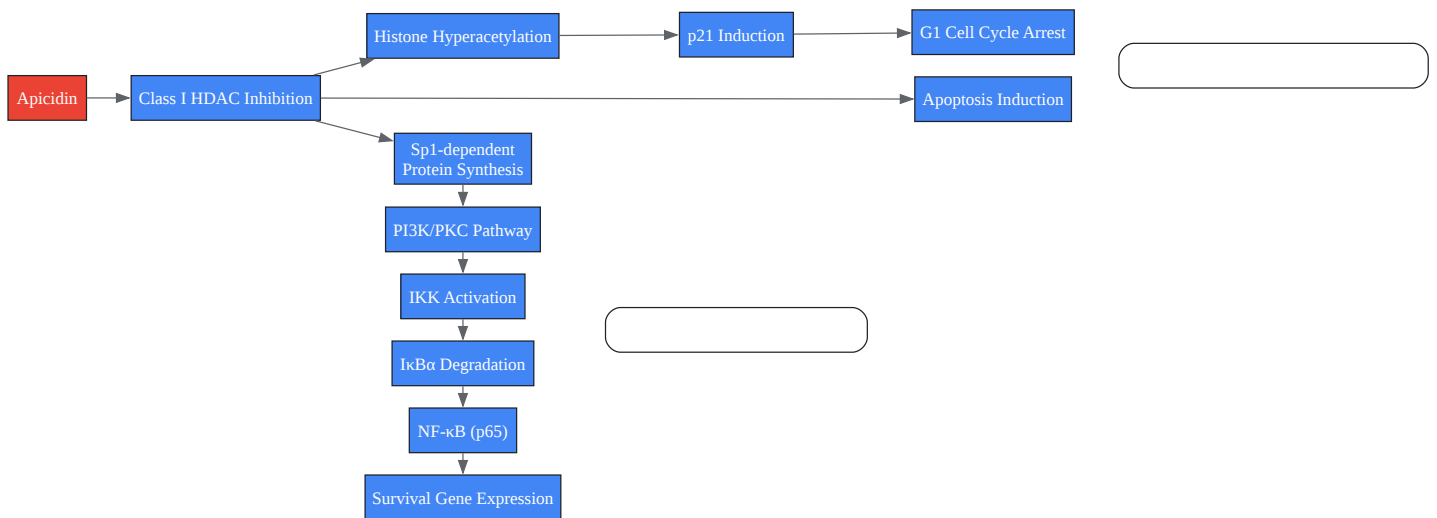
Apicidin

Class I HDAC Inhibition

Histone Hyperacetylation

p21 Induction

G1 Cell Cycle Arrest

Apoptosis Induction

Sp1-dependent Protein Synthesis

PI3K/PKC Pathway

IKK Activation

IκBα Degradation

NF-κB (p65)

Survival Gene Expression